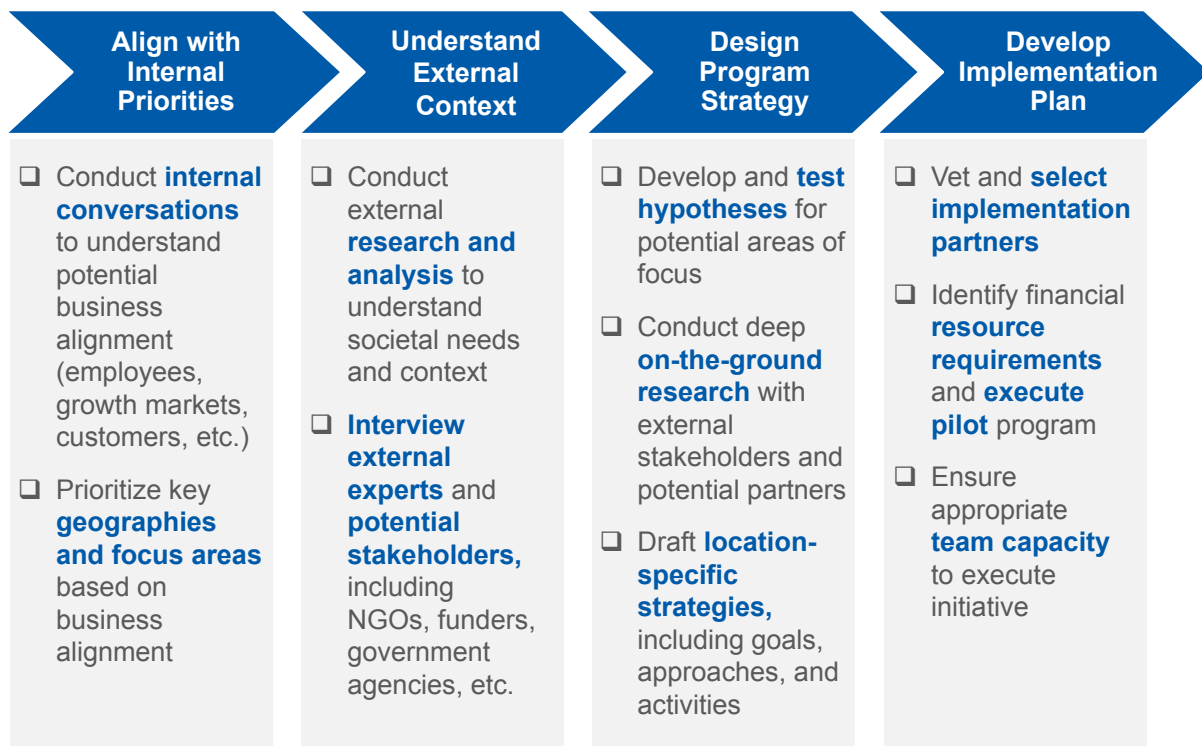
Align with Internal Priorities

❑ Conduct internal conversations to understand potential business alignment (employees, growth markets, customers, etc.)

❑ Prioritize key geographies and focus areas based on business alignment

Understand External Context

❑ Conduct external research and analysis to understand societal needs and context

❑ Interview external experts and potential stakeholders, including NGOs, funders, government agencies, etc.

Design Program Strategy

❑ Develop and test hypotheses for potential areas of focus

❑ Conduct deep on-the-ground research with external stakeholders and potential partners

❑ Draft location-specific strategies, including goals, approaches, and activities

Develop Implementation Plan

❑ Vet and select implementation partners

❑ Identify financial resource requirements and execute pilot program

❑ Ensure appropriate team capacity to execute initiative